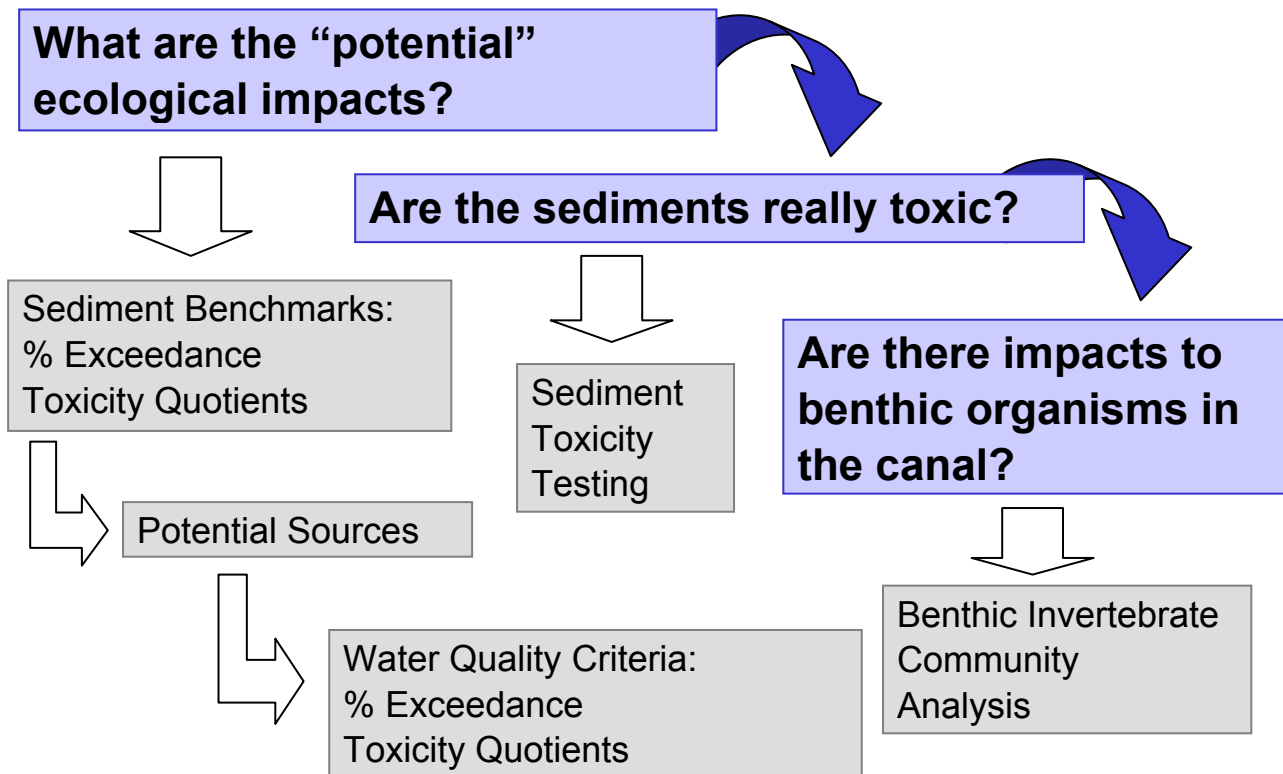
What are the “potential” ecological impacts?

Sediment Benchmarks:
% Exceedance
Toxicity Quotients

Potential Sources

Water Quality Criteria:
% Exceedance
Toxicity Quotients

Are the sediments really toxic?

Sediment Toxicity Testing

Are there impacts to benthic organisms in the canal?

Benthic Invertebrate Community Analysis